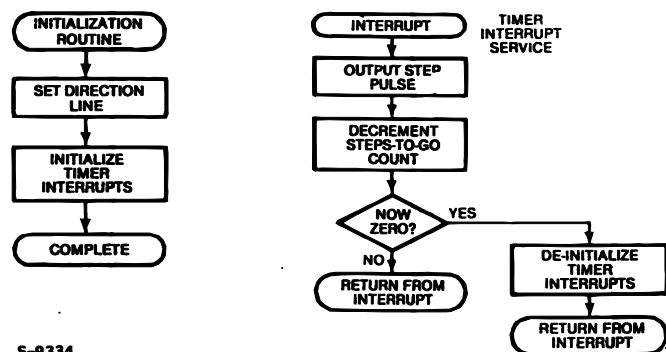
INITIALIZATION ROUTINE

SET DIRECTION LINE

INITIALIZE TIMER INTERRUPTS

COMPLETE

INTERRUPT

TIMER INTERRUPT SERVICE

OUTPUT STEP PULSE

DECREMENT STEPS-TO-GO COUNT

NOW ZERO?

YES

NO

RETURN FROM INTERRUPT

DE-INITIALIZE TIMER INTERRUPTS

RETURN FROM INTERRUPT

S-9334